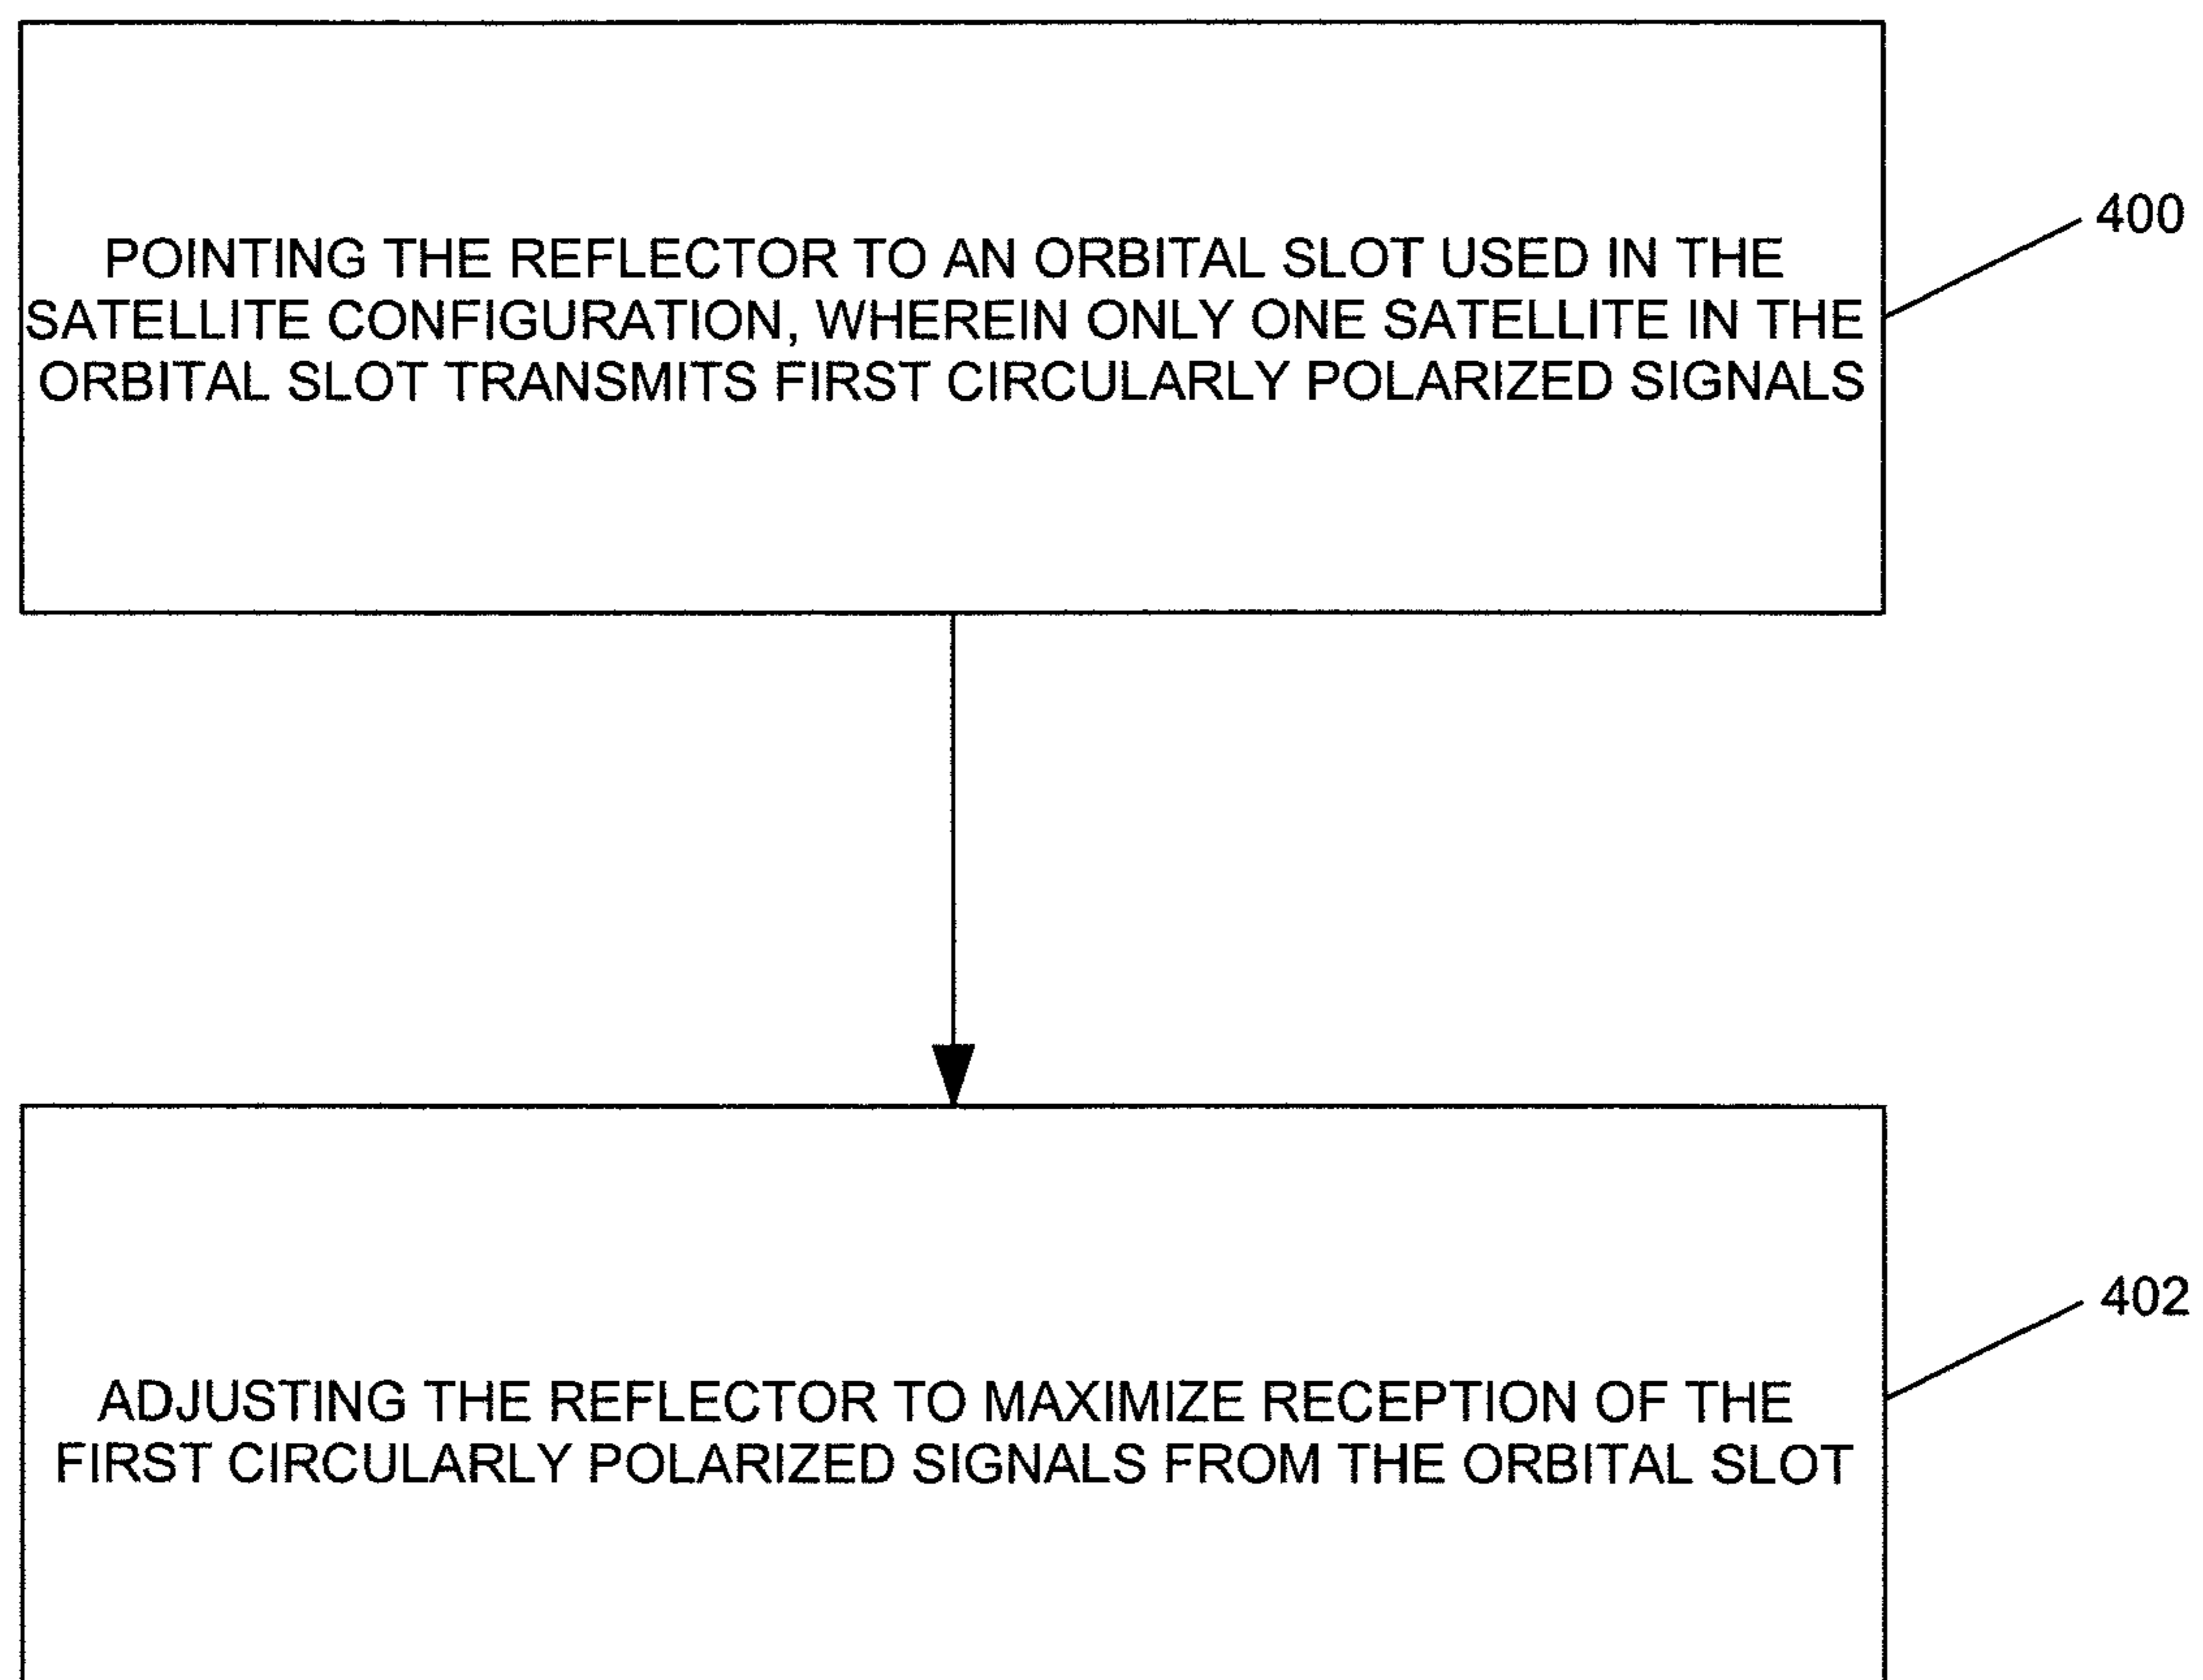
POINTING THE REFLECTOR TO AN ORBITAL SLOT USED IN THE SATELLITE CONFIGURATION, WHEREIN ONLY ONE SATELLITE IN THE ORBITAL SLOT TRANSMITS FIRST CIRCULARLY POLARIZED SIGNALS

400

402

ADJUSTING THE REFLECTOR TO MAXIMIZE RECEPTION OF THE FIRST CIRCULARLY POLARIZED SIGNALS FROM THE ORBITAL SLOT